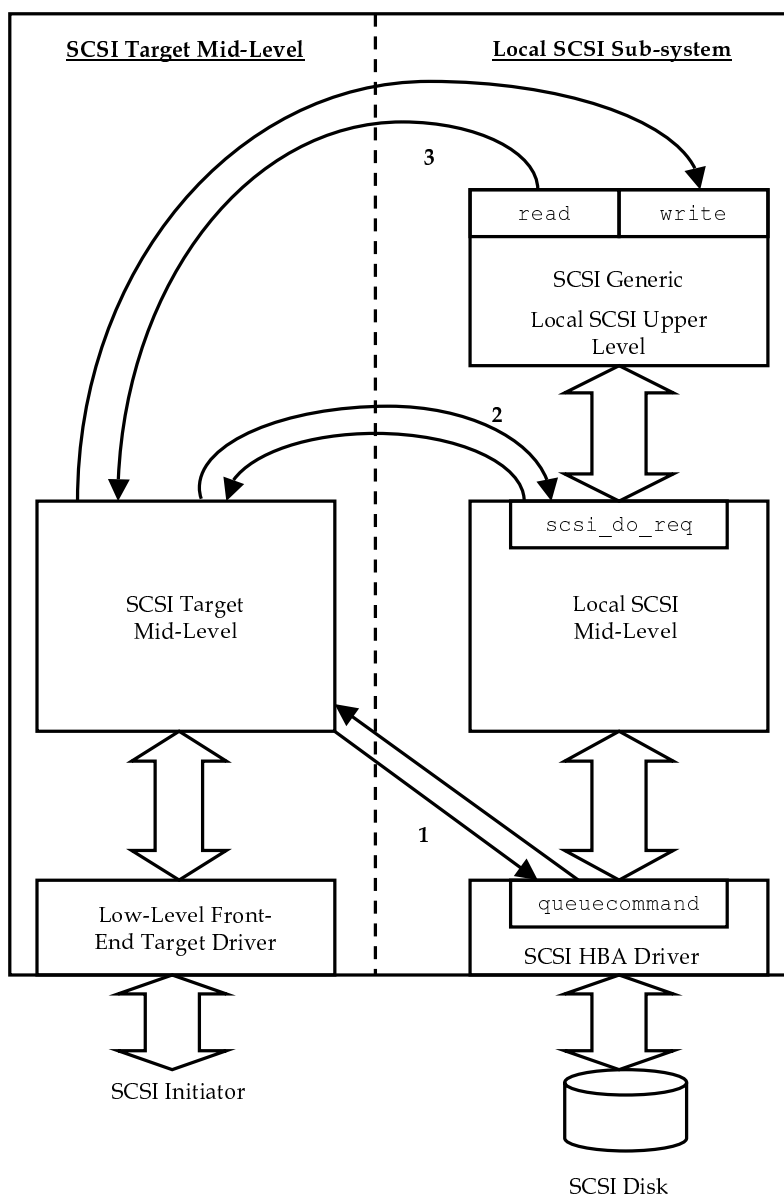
SCSI Target Mid-Level

Local SCSI Sub-system

3

read

write

SCSI Generic

Local SCSI Upper Level

2

scsi_do_req

SCSI Target Mid-Level

Local SCSI Mid-Level

1

queuecommand

Low-Level Front-End Target Driver

SCSI HBA Driver

SCSI Initiator

SCSI Disk